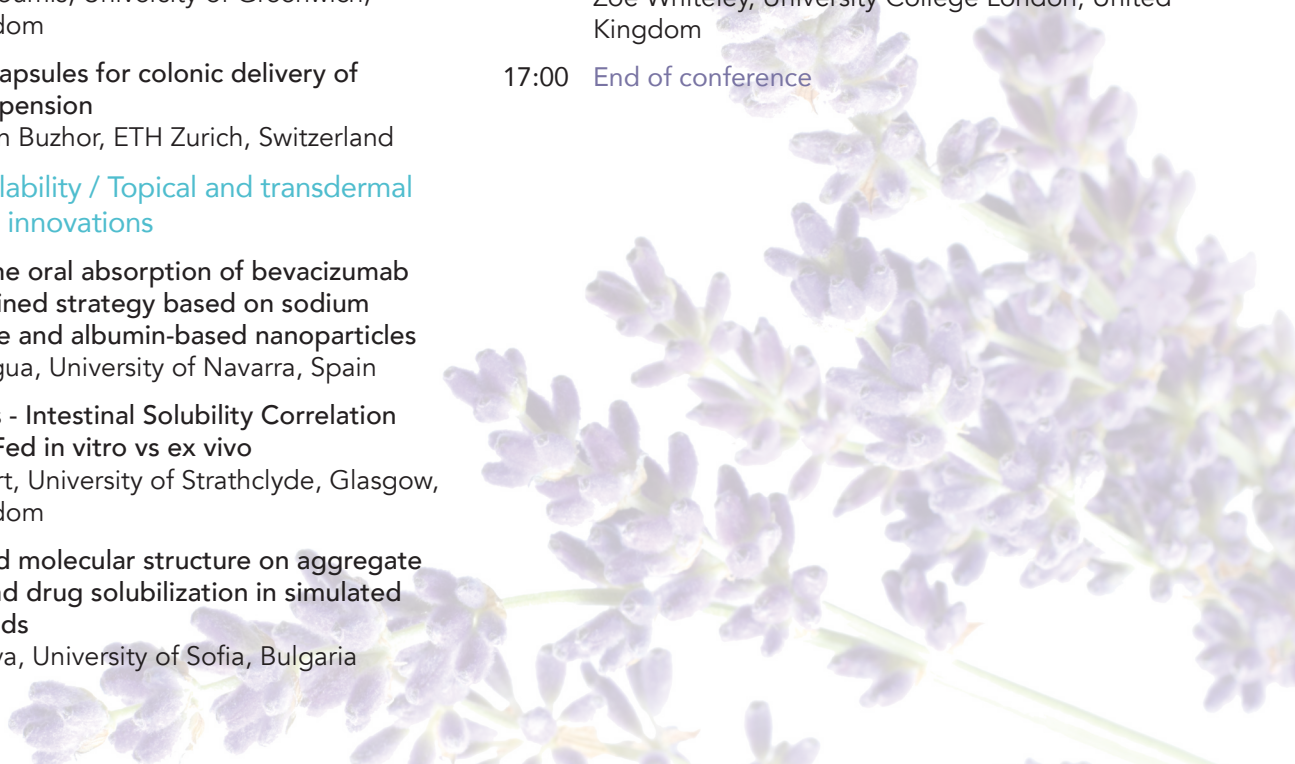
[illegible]oumis, University of Greenwich, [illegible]dom

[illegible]apsules for colonic delivery of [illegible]pension
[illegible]n Buzhor, ETH Zurich, Switzerland

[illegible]lability / Topical and transdermal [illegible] innovations

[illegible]he oral absorption of bevacizumab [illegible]ined strategy based on sodium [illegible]e and albumin-based nanoparticles
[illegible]gua, University of Navarra, Spain

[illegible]s - Intestinal Solubility Correlation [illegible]Fed in vitro vs ex vivo
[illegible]rt, University of Strathclyde, Glasgow, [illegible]dom

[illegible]d molecular structure on aggregate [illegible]nd drug solubilization in simulated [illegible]ds
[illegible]va, University of Sofia, Bulgaria

Zoe Whiteley, University College London, United Kingdom

17:00 End of conference